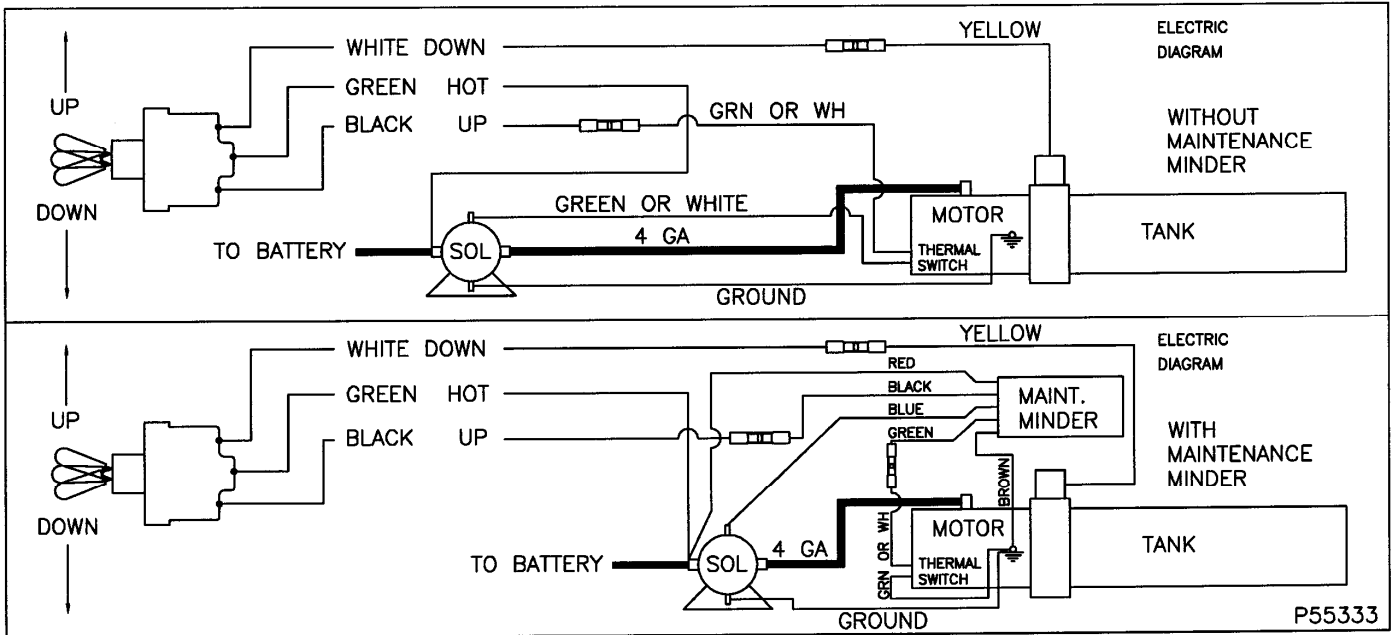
UP
DOWN
WHITE DOWN
GREEN HOT
BLACK UP
YELLOW
GRN OR WH
ELECTRIC DIAGRAM
WITHOUT MAINTENANCE MINDER
GREEN OR WHITE
MOTOR
TANK
TO BATTERY
SOL
4 GA
THERMAL SWITCH
GROUND

UP
DOWN
WHITE DOWN
GREEN HOT
BLACK UP
YELLOW
ELECTRIC DIAGRAM
RED
BLACK
BLUE
GREEN
MAINT. MINDER
WITH MAINTENANCE MINDER
BROWN
MOTOR
TANK
TO BATTERY
SOL
4 GA
GRN OR WH
THERMAL SWITCH
GROUND
P55333